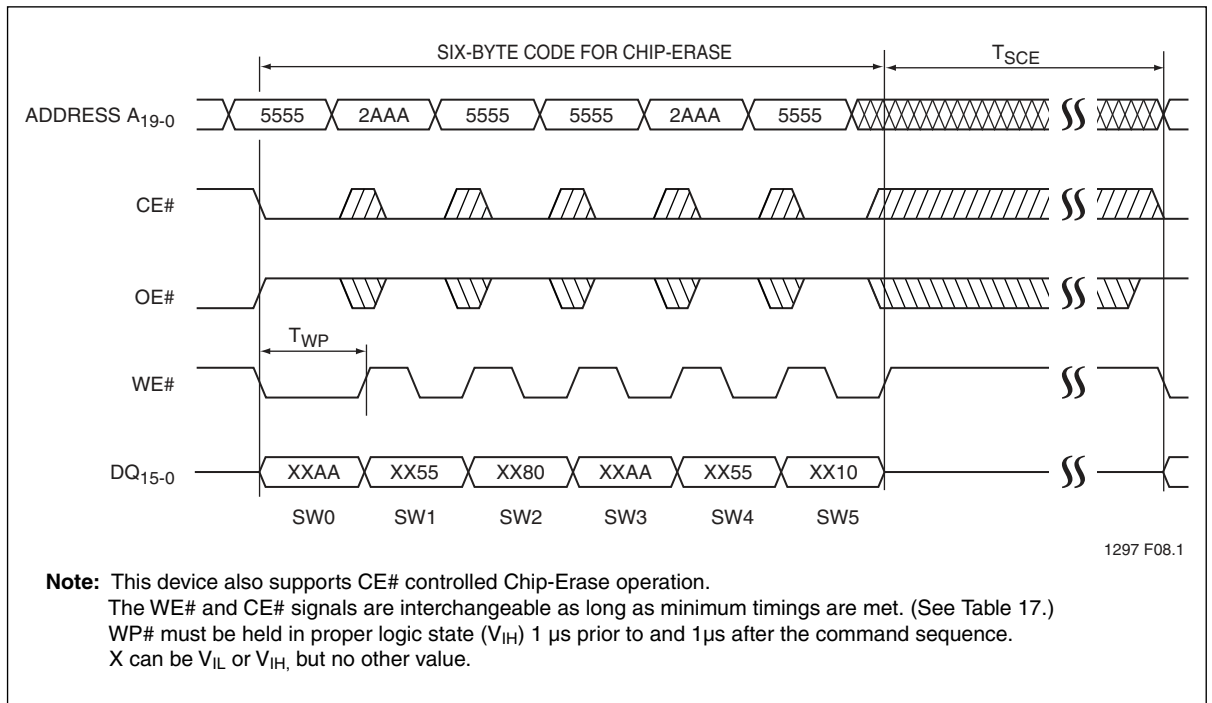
SIX-BYTE CODE FOR CHIP-ERASE

$T_{SCE}$

ADDRESS $A_{19-0}$

5555 2AAA 5555 5555 2AAA 5555

CE#

OE#

$T_{WP}$

WE#

$DQ_{15-0}$

XXAA XX55 XX80 XXAA XX55 XX10

SW0 SW1 SW2 SW3 SW4 SW5

1297 F08.1

**Note:** This device also supports CE# controlled Chip-Erase operation.
The WE# and CE# signals are interchangeable as long as minimum timings are met. (See Table 17.)
WP# must be held in proper logic state ($V_{IH}$) 1 µs prior to and 1µs after the command sequence.
X can be $V_{IL}$ or $V_{IH,}$ but no other value.